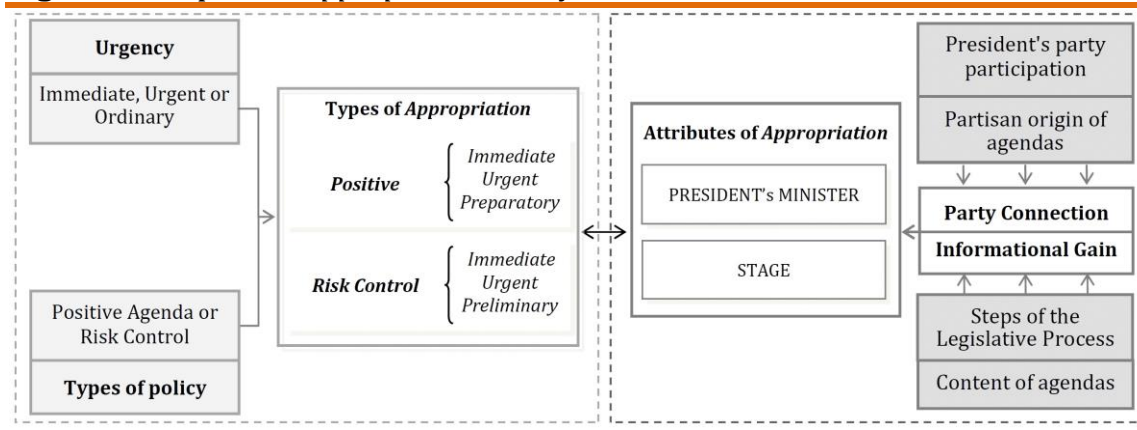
Urgency

Immediate, Urgent or Ordinary

Positive Agenda or Risk Control

Types of policy

Types of *Appropriation*

*Positive*

*Immediate*
*Urgent*
*Preparatory*

*Risk Control*

*Immediate*
*Urgent*
*Preliminary*

Attributes of *Appropriation*

PRESIDENT's MINISTER

STAGE

President's party participation

Partisan origin of agendas

Party Connection

Informational Gain

Steps of the Legislative Process

Content of agendas